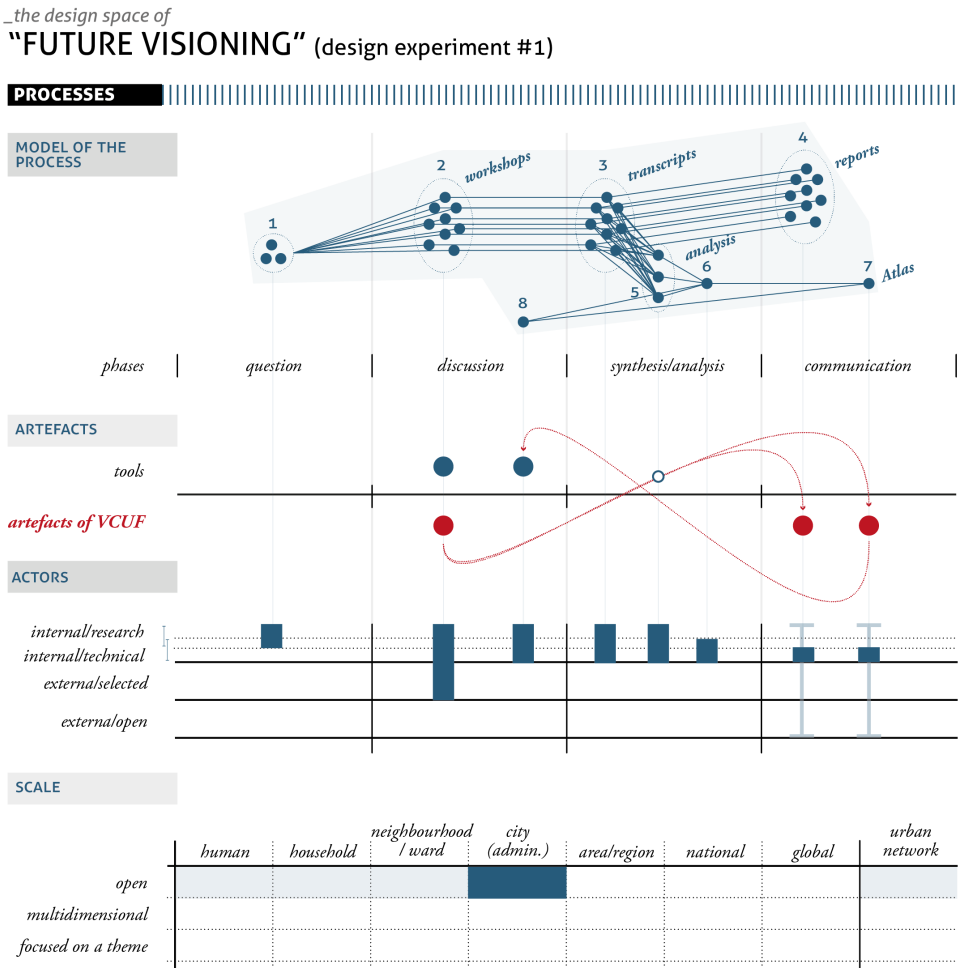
_the design space of
“FUTURE VISIONING” (design experiment #1)

PROCESSES

MODEL OF THE PROCESS

1
2 workshops
3 transcripts
4 reports
analysis
5
6
7 Atlas
8

phases | question | discussion | synthesis/analysis | communication

ARTEFACTS

tools

artefacts of VCUF

ACTORS

internal/research
internal/technical
external/selected
external/open

SCALE

| | human | household | neighbourhood / ward | city (admin.) | area/region | national | global | urban network |
|---|---|---|---|---|---|---|---|---|
| open | | | | | | | | |
| multidimensional | | | | | | | | |
| focused on a theme | | | | | | | | |